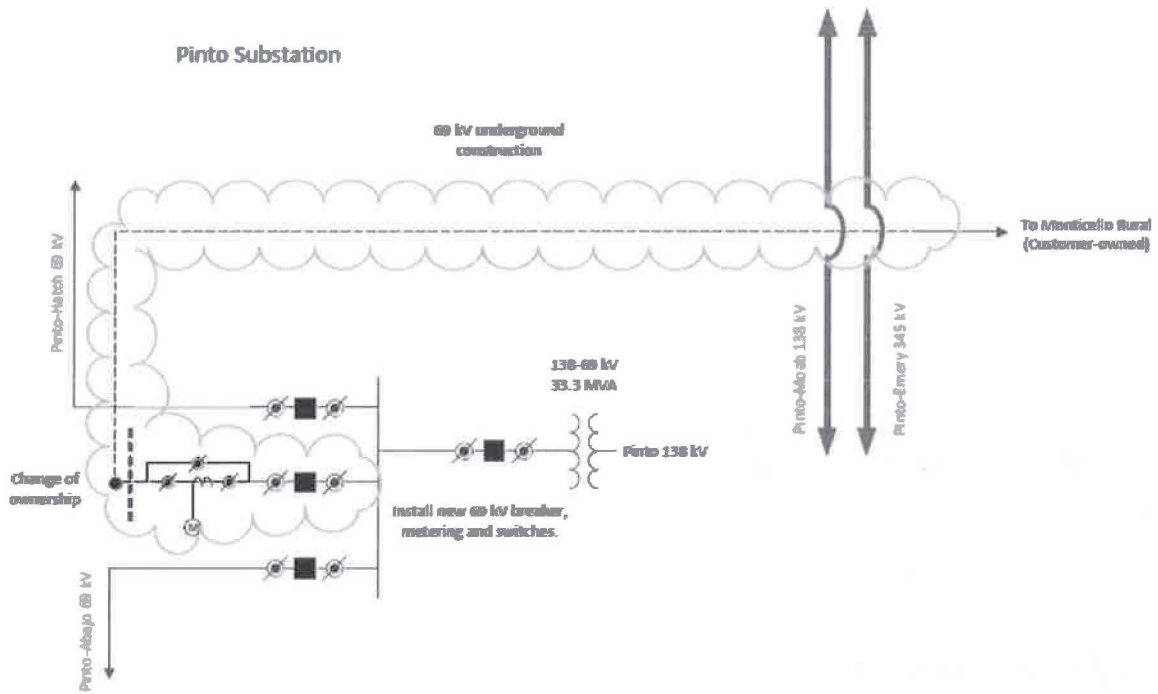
Pinto Substation

69 kV underground construction

Pinto-Hatch 69 kV

To Monticello Rural (Customer-owned)

Pinto-Moab 138 kV

Pinto-Emery 345 kV

138-69 kV
33.3 MVA

Pinto 138 kV

Change of ownership

M

Install new 69 kV breaker, metering and switches.

Pinto-Abajo 69 kV